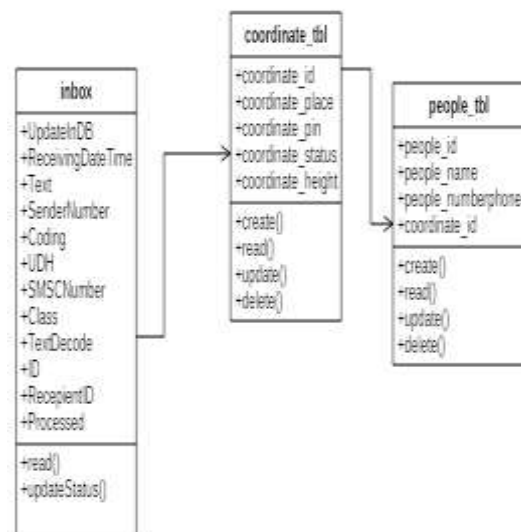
coordinate_tbl
+coordinate_id
+coordinate_place
+coordinate_pin
+coordinate_status
+coordinate_height
+create()
+read()
+update()
+delete()

inbox
+UpdateInDB
+ReceivingDateTime
+Text
+SenderNumber
+Coding
+UDH
+SMSCNumber
+Class
+TextDecode
+ID
+RecepientID
+Processed
+read()
+updateStatus()

people_tbl
+people_id
+people_name
+people_numberphone
+coordinate_id
+create()
+read()
+update()
+delete()